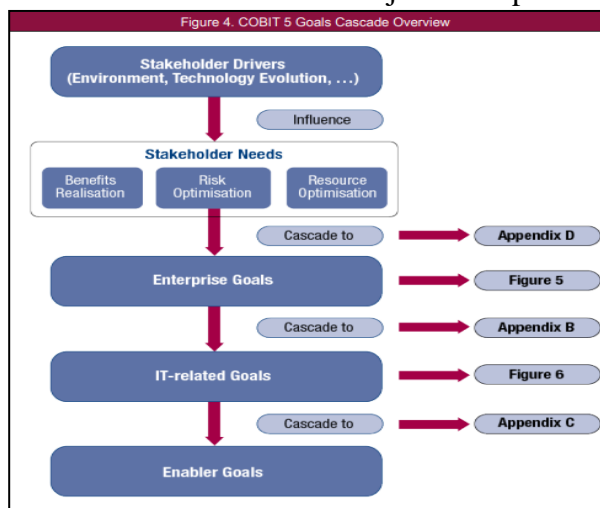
Figure 4. COBIT 5 Goals Cascade Overview

Stakeholder Drivers
(Environment, Technology Evolution, ...)

Influence

Stakeholder Needs

Benefits Realisation

Risk Optimisation

Resource Optimisation

Cascade to

Appendix D

Enterprise Goals

Figure 5

Cascade to

Appendix B

IT-related Goals

Figure 6

Cascade to

Appendix C

Enabler Goals